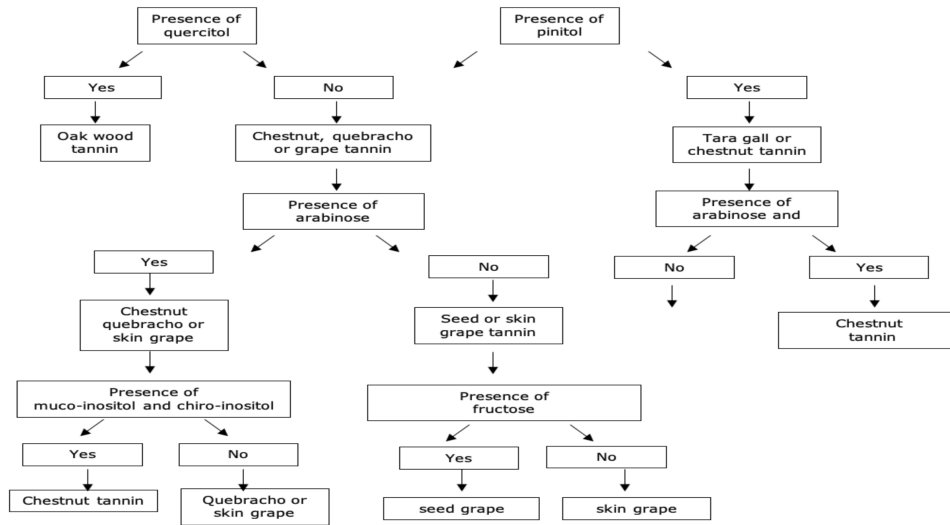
Presence of quercitol

Presence of pinitol

Yes

No

Yes

Oak wood tannin

Chestnut, quebracho or grape tannin

Tara gall or chestnut tannin

Presence of arabinose

Presence of arabinose and

Yes

No

No

Yes

Chestnut quebracho or skin grape

Seed or skin grape tannin

Chestnut tannin

Presence of muco-inositol and chiro-inositol

Presence of fructose

Yes

No

Yes

No

Chestnut tannin

Quebracho or skin grape

seed grape

skin grape